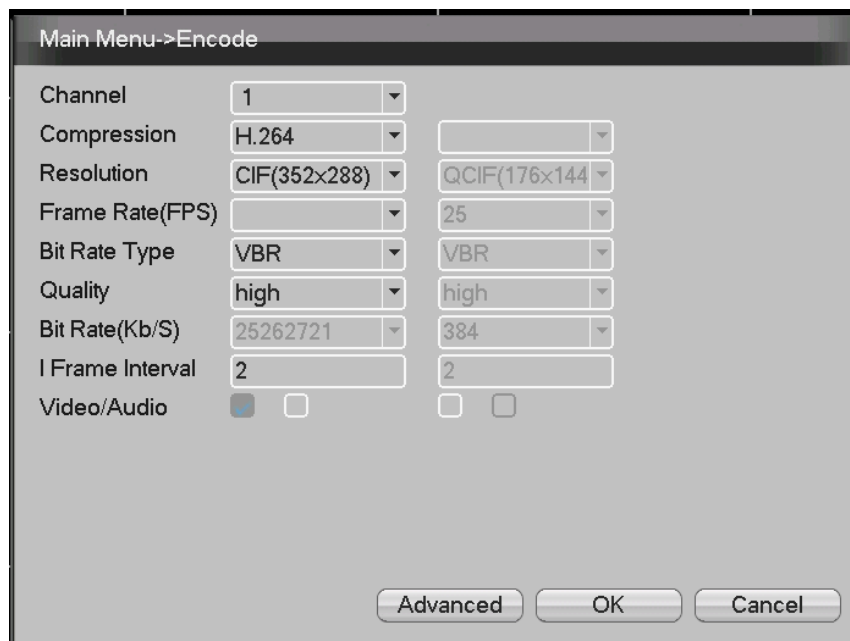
Main Menu->Encode

| | | |
|---|---|---|
| Channel | 1 | |
| Compression | H.264 | |
| Resolution | CIF(352x288) | QCIF(176x144 |
| Frame Rate(FPS) | | 25 |
| Bit Rate Type | VBR | VBR |
| Quality | high | high |
| Bit Rate(Kb/S) | 25262721 | 384 |
| I Frame Interval | 2 | 2 |
| Video/Audio | | |

Advanced OK Cancel